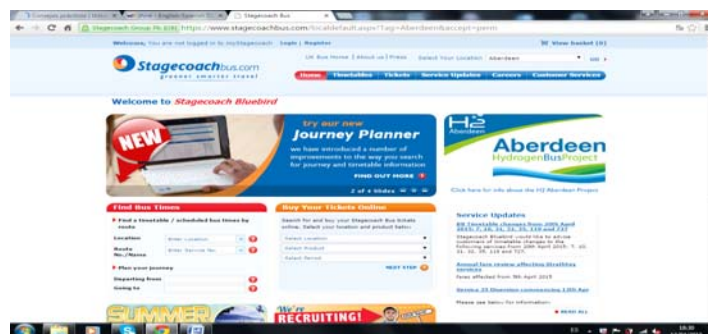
Stagecoach Bus

https://www.stagecoachbus.com/localdefault.aspx?lag=Aberdeen&accept=perm

Welcome, You are not logged in to myStagecoach Login | Register

View basket (0)

Stagecoachbus.com
greener smarter travel

UK Bus Home | About us | Press Select Your Location Aberdeen

Home Timetables Tickets Service Updates Careers Customer Services

Welcome to Stagecoach Bluebird

NEW

try our new
Journey Planner

we have introduced a number of improvements to the way you search for journey and timetable information

FIND OUT MORE

2 of 4 Slides

H2 Aberdeen

Aberdeen
HydrogenBusProject

Click here for info about the H2 Aberdeen Project

Find Bus Times

Find a timetable / scheduled bus times by route

Location Enter Location

Route No./Name Enter Service No.

Plan your journey

Departing from

Going to

Buy Your Tickets Online

Search for and buy your Stagecoach Bus tickets online. Select your location and product below:

Select Location

Select Product

Select Period

NEXT STEP

Service Updates

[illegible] Timetable changes from 20th April 2015: 7, 10, 31, 35, 110 and 727

Stagecoach Bluebird would like to advise customers of timetable changes to the following services from 20th April 2015: 7, 10, 31, 35, 110 and 727.

Annual fare review affecting Bluebird services

Fares effective from 5th April 2015

Service 25 Diversion commencing 13th Apr

Please see below for information:

READ ALL

SUMMER

We're RECRUITING!